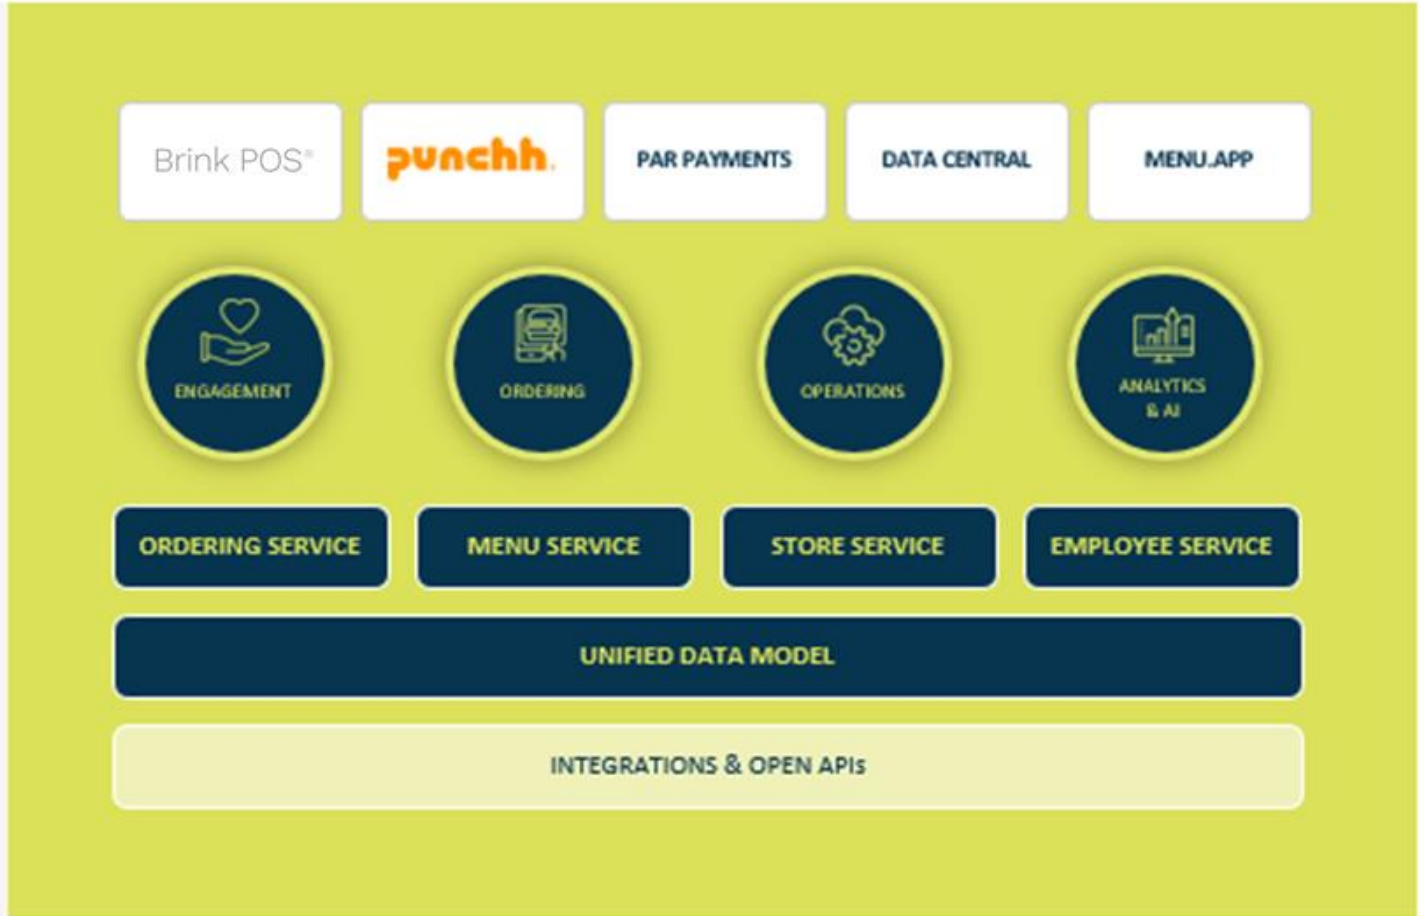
Brink POS®

punchh.

PAR PAYMENTS

DATA CENTRAL

MENU.APP

ENGAGEMENT

ORDERING

OPERATIONS

ANALYTICS & AI

ORDERING SERVICE

MENU SERVICE

STORE SERVICE

EMPLOYEE SERVICE

UNIFIED DATA MODEL

INTEGRATIONS & OPEN APIs